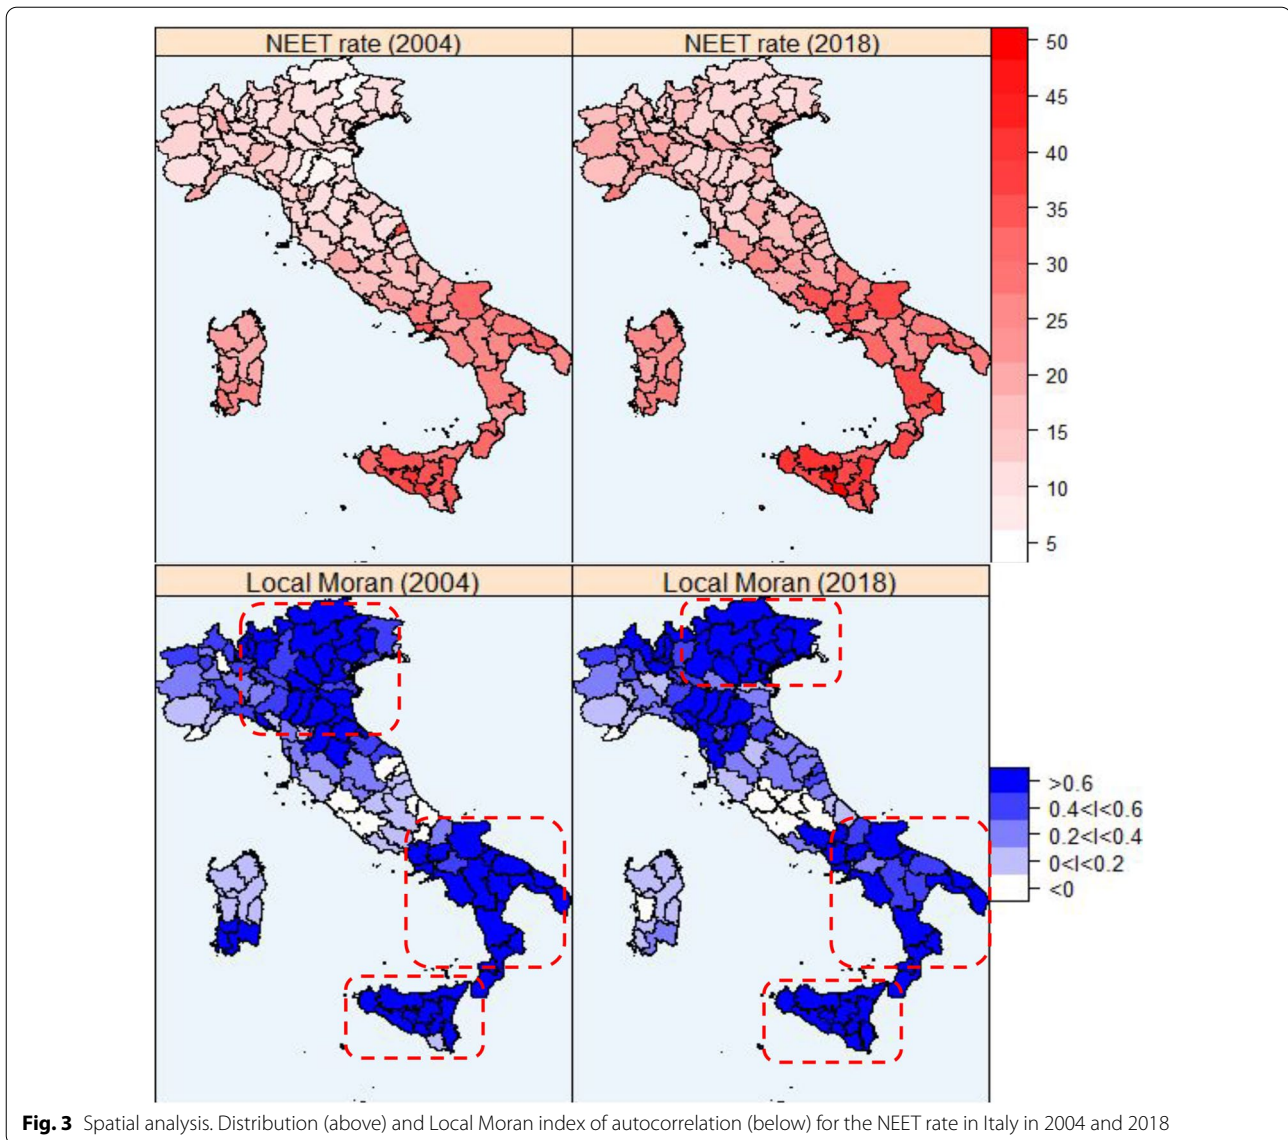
NEET rate (2004)

NEET rate (2018)

50
45
40
35
30
25
20
15
10
5

Local Moran (2004)

Local Moran (2018)

>0.6
0.4<I<0.6
0.2<I<0.4
0<I<0.2
<0

**Fig. 3** Spatial analysis. Distribution (above) and Local Moran index of autocorrelation (below) for the NEET rate in Italy in 2004 and 2018